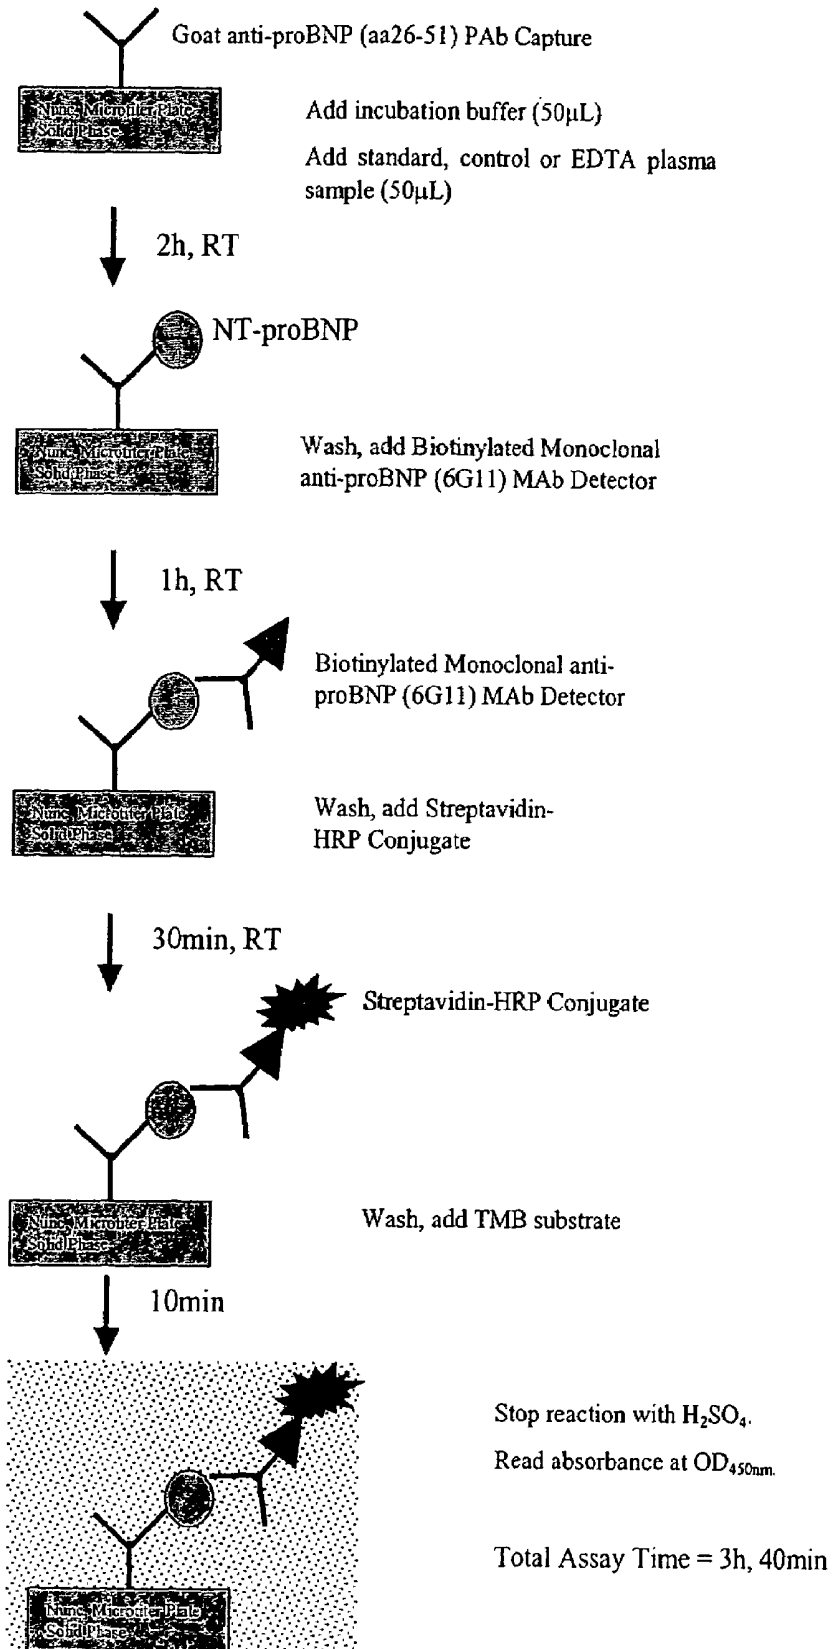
Goat anti-proBNP (aa26-51) PAb Capture

Nunc Microtiter Plate Solid Phase

Add incubation buffer (50μL)

Add standard, control or EDTA plasma sample (50μL)

2h, RT

NT-proBNP

Nunc Microtiter Plate Solid Phase

Wash, add Biotinylated Monoclonal anti-proBNP (6G11) MAb Detector

1h, RT

Biotinylated Monoclonal anti-proBNP (6G11) MAb Detector

Nunc Microtiter Plate Solid Phase

Wash, add Streptavidin-HRP Conjugate

30min, RT

Streptavidin-HRP Conjugate

Nunc Microtiter Plate Solid Phase

Wash, add TMB substrate

10min

Stop reaction with $H_2SO_4$.

Read absorbance at $OD_{450nm}$.

Total Assay Time = 3h, 40min

Nunc Microtiter Plate Solid Phase